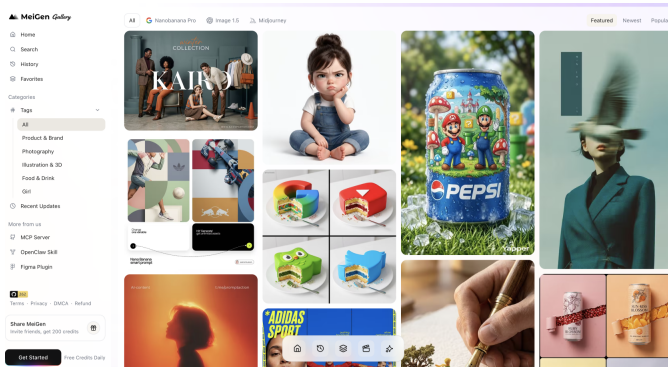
MeiGen Gallery

Home
Search
History
Favorites

Categories
Tags
All
Product & Brand
Photography
Illustration & 3D
Food & Drink
Girl
Recent Updates

More from us
MCP Server
OpenClaw Skill
Figma Plugin

Terms · Privacy · DMCA · Refund

Share MeiGen
Invite friends, get 200 credits

Get Started
Free Credits Daily

All
Nanobanana Pro
Image 1.5
Midjourney

Featured
Newest
Popula

COLLECTION
KAIRO

PEPSI

ADIDAS
SPORT

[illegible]